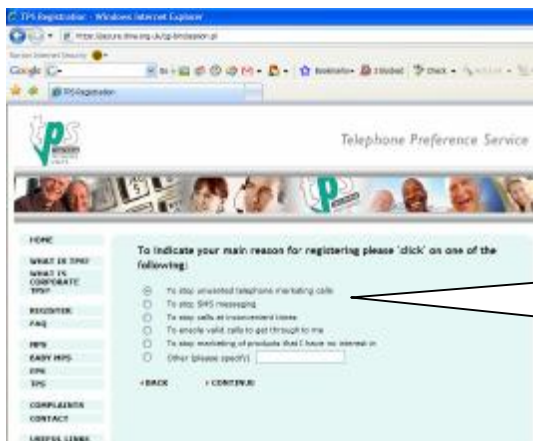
TPS Registration - Windows Internet Explorer

https://secure.dma.org.uk/tp-bin/tpsreg.pl

Google G-

Bookmarks  blocked  Check

TPS Registration

tps

Telephone Preference Service

HOME
WHAT IS TPS?
WHAT IS CORPORATE TPS?
REGISTER
FAQ
MPS
BABY MPS
FPS
TPS
COMPLAINTS
CONTACT
USEFUL LINKS

To indicate your main reason for registering please 'click' on one of the following:

To stop unwanted telephone marketing calls
To stop SMS messaging
To stop calls at inconvenient times
To enable valid calls to get through to me
To stop marketing of products that I have no interest in
Other (please specify)

‹ BACK   › CONTINUE